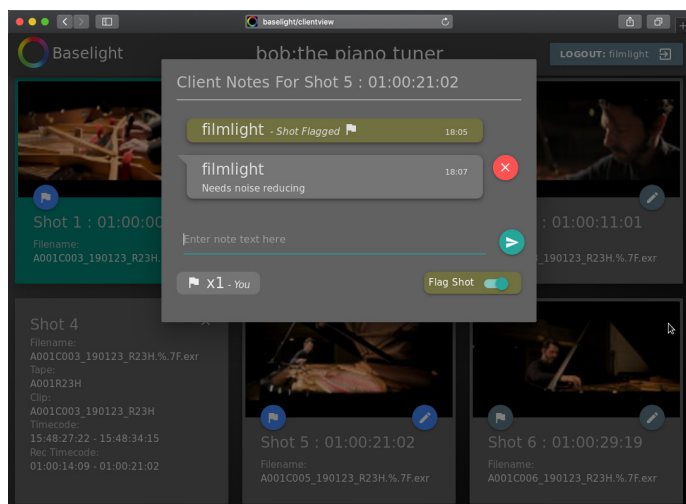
baselight/clientview

Baselight

bob:the piano tuner

LOGOUT: filmlight

Client Notes For Shot 5 : 01:00:21:02

filmlight - Shot Flagged 18:05

filmlight 18:07
Needs noise reducing

Enter note text here

x1 - You

Flag Shot

Shot 1 : 01:00:00
Filename:
A001C003_190123_R23H.

: 01:00:11:01
_190123_R23H.%.7F.exr

Shot 4
Filename:
A001C003_190123_R23H.%.7F.exr
Tape:
A001R23H
Clip:
A001C003_190123_R23H
Timecode:
15:48:27:22 - 15:48:34:15
Rec Timecode:
01:00:14:09 - 01:00:21:02

Shot 5 : 01:00:21:02
Filename:
A001C005_190123_R23H.%.7F.exr

Shot 6 : 01:00:29:19
Filename:
A001C006_190123_R23H.%.7F.exr